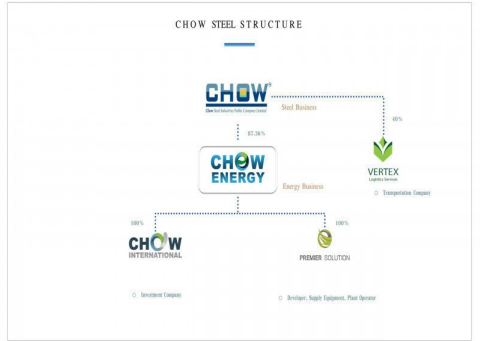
CHOW STEEL STRUCTURE

CHOW®
Chow Steel Industries Public Company Limited

Steel Business

60%

87.36%

CHOW ENERGY

Energy Business

VERTEX
Logistics Services

Transportation Company

100%

100%

CHOW INTERNATIONAL

PREMIER SOLUTION

Investment Company

Developer, Supply Equipment, Plant Operator